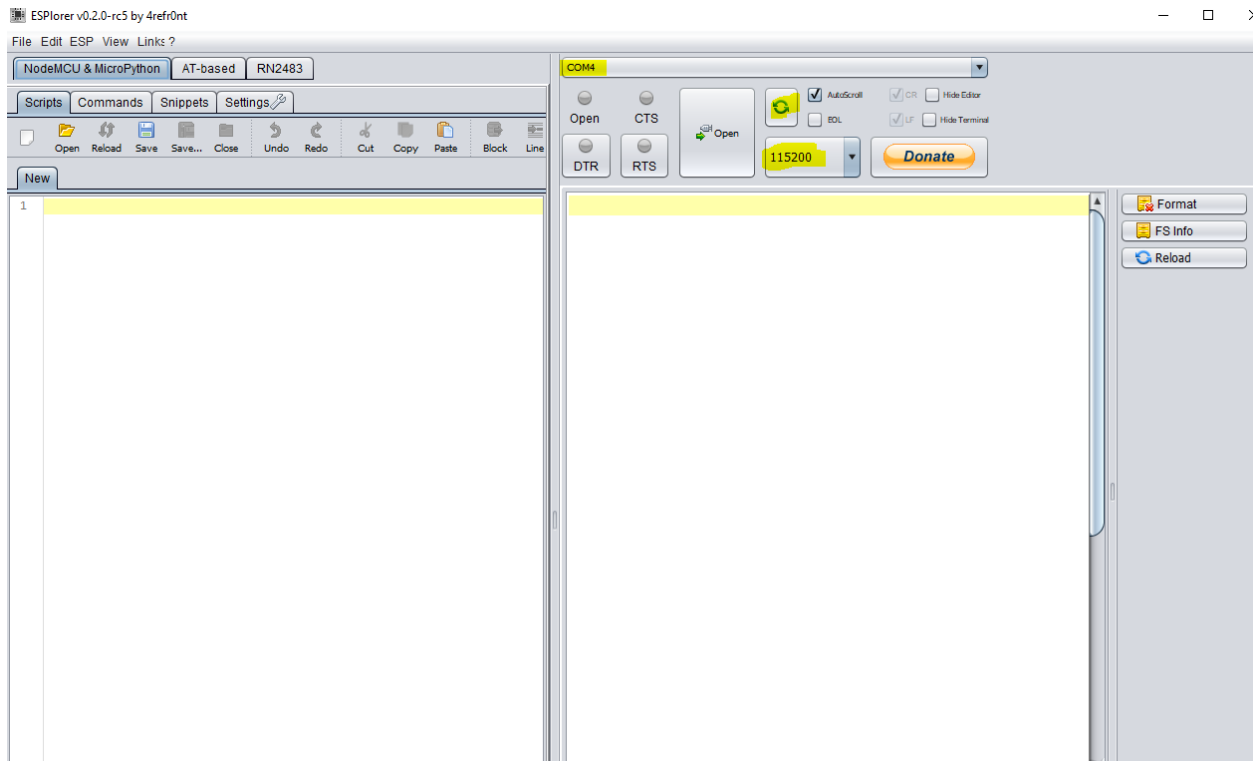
ESPlorer v0.2.0-rc5 by 4refr0nt

File Edit ESP View Links ?

NodeMCU & MicroPython AT-based RN2483

Scripts Commands Snippets Settings

Open Reload Save Save... Close Undo Redo Cut Copy Paste Block Line

New

1

COM4

Open CTS

DTR RTS

Open

AutoScroll CR Hide Editor

EOL LF Hide Terminal

115200

Donate

Format

FS Info

Reload